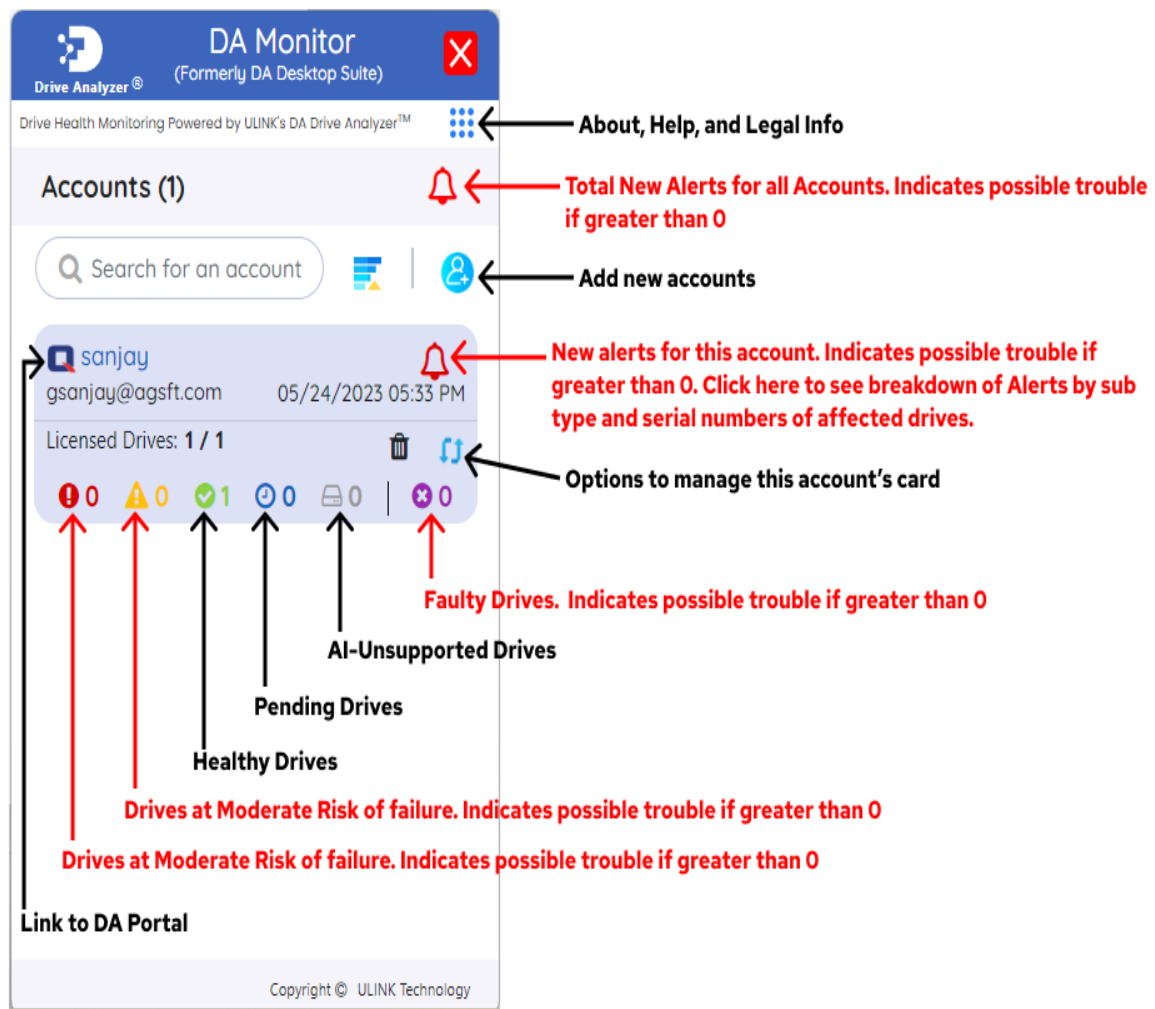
Drive Analyzer®

DA Monitor
(Formerly DA Desktop Suite)

X

Drive Health Monitoring Powered by ULINK's DA Drive Analyzer™

About, Help, and Legal Info

Accounts (1)

Total New Alerts for all Accounts. Indicates possible trouble if greater than 0

Search for an account

Add new accounts

sanjay
gsanjay@agsft.com 05/24/2023 05:33 PM

New alerts for this account. Indicates possible trouble if greater than 0. Click here to see breakdown of Alerts by sub type and serial numbers of affected drives.

Licensed Drives: 1 / 1

Options to manage this account's card

0 0 1 0 0 0

Faulty Drives. Indicates possible trouble if greater than 0

AI-Unsupported Drives

Pending Drives

Healthy Drives

Drives at Moderate Risk of failure. Indicates possible trouble if greater than 0

Drives at Moderate Risk of failure. Indicates possible trouble if greater than 0

Link to DA Portal

Copyright © ULINK Technology